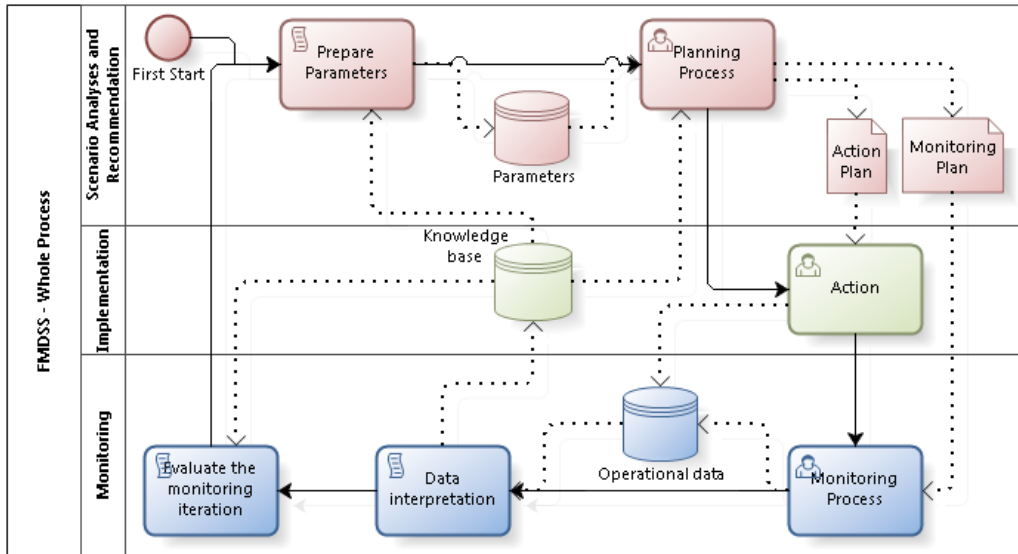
FMDSS - Whole Process

Scenario Analyses and Recommendation

First Start

Prepare Parameters

Planning Process

Parameters

Action Plan

Monitoring Plan

Implementation

Knowledge base

Action

Monitoring

Operational data

Evaluate the monitoring iteration

Data interpretation

Monitoring Process